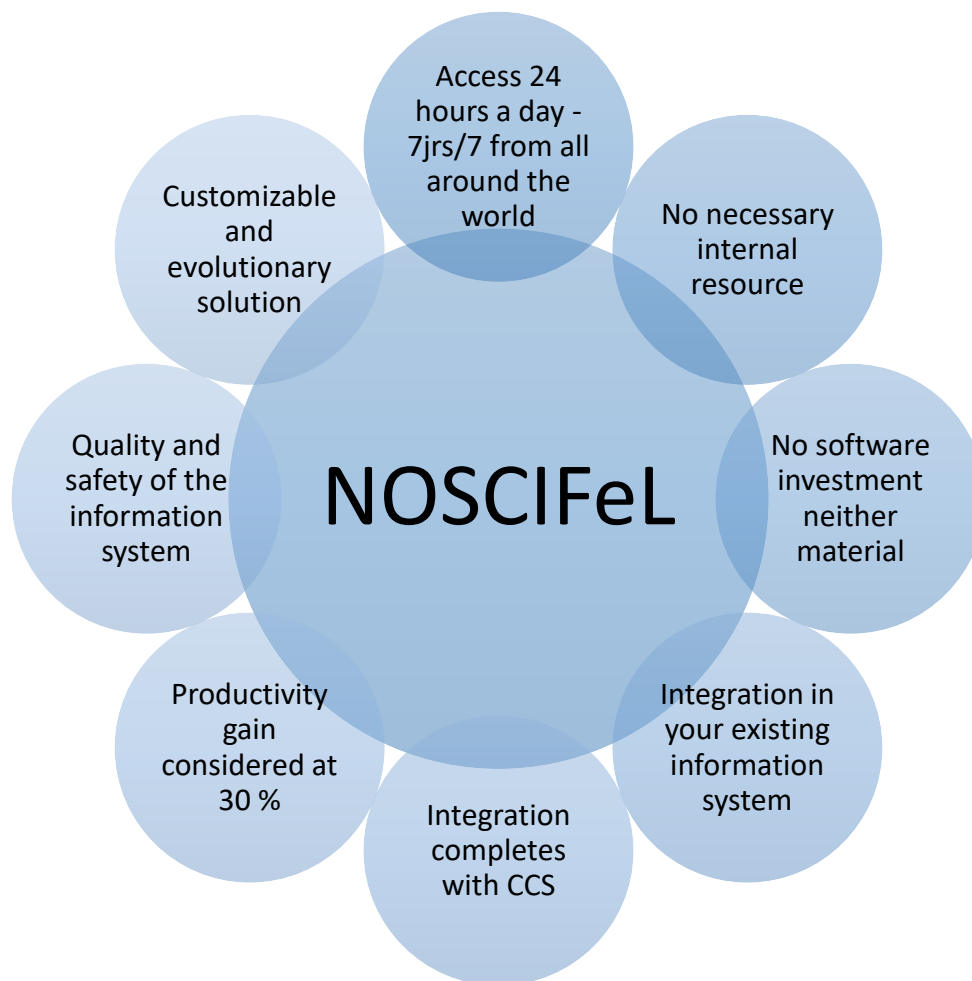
NOSCIFeL

Access 24 hours a day - 7jrs/7 from all around the world

No necessary internal resource

No software investment neither material

Integration in your existing information system

Integration completes with CCS

Productivity gain considered at 30 %

Quality and safety of the information system

Customizable and evolutionary solution